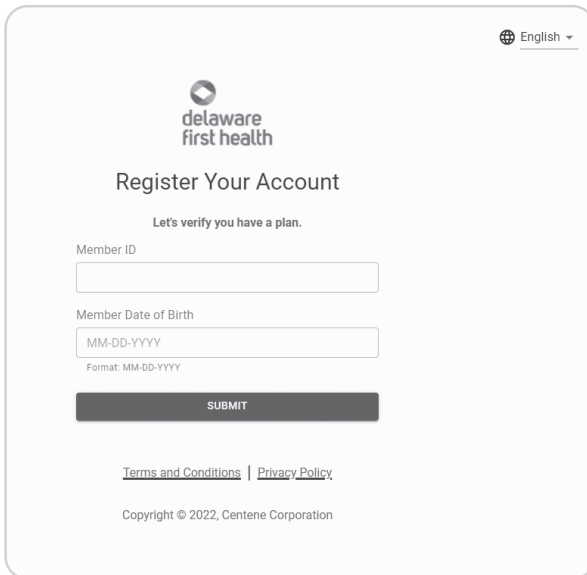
English

delaware
first health

Register Your Account

Let's verify you have a plan.

Member ID

Member Date of Birth

MM-DD-YYYY

Format: MM-DD-YYYY

SUBMIT

Terms and Conditions | Privacy Policy

Copyright © 2022, Centene Corporation